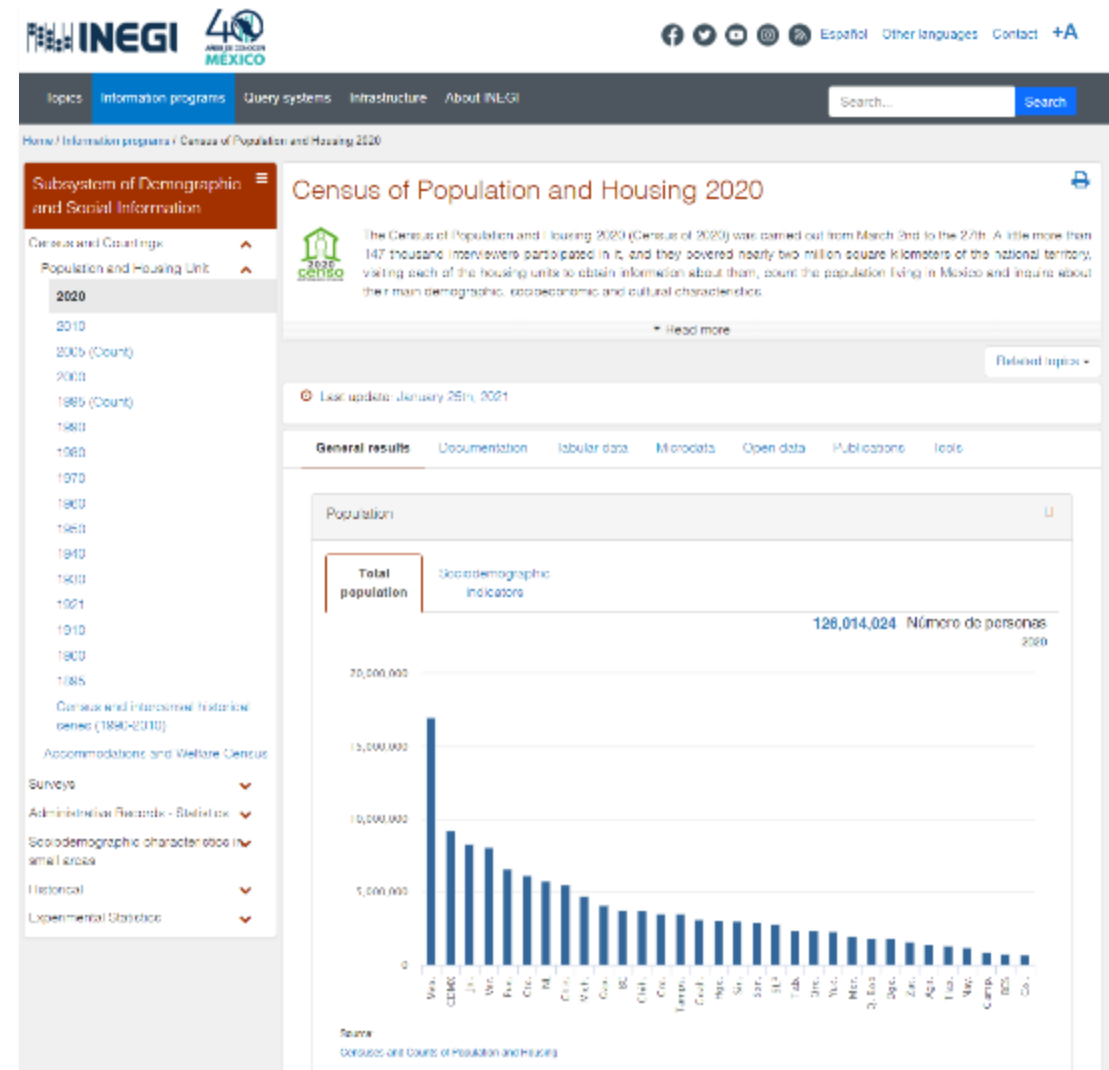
INEGI 40 AÑOS DE CONOCER MÉXICO

Español Other languages Contact +A

Topics Information programs Query systems Infrastructure About INEGI Search... Search

Home / Information programs / Census of Population and Housing 2020

Subsystem of Demographic and Social Information

Census and Countings
Population and Housing Unit
2020
2010
2005 (Count)
2000
1995 (Count)
1990
1980
1970
1960
1950
1940
1930
1921
1910
1900
1895
Census and intercensal historical series (1990-2010)
Accommodations and Welfare Census
Surveys
Administrative Records - Statistics
Sociodemographic characteristics in small areas
Historical
Experimental Statistics

Census of Population and Housing 2020

2020 censo

The Census of Population and Housing 2020 (Census of 2020) was carried out from March 2nd to the 27th. A little more than 147 thousand interviewers participated in it, and they covered nearly two million square kilometers of the national territory, visiting each of the housing units to obtain information about them, count the population living in Mexico and inquire about their main demographic, socioeconomic and cultural characteristics.

▾ Read more

Related topics ▾

Last update: January 25th, 2021

General results Documentation Tabular data Microdata Open data Publications Tools

Population

Total population Sociodemographic indicators

126,014,024 Número de personas
2020

20,000,000
15,000,000
10,000,000
5,000,000
0

Mex. CDMX Jal. Ver. Pue. Gto. NL Chis. Mich. Oax. BC Chih. Gro. Tamps. Coah. Hgo. Sin. Son. SLP Tab. Yuc. Qro. Mor. Q. Roo Dgo. Zac. Ags. Tlax. Nay. Camp. BCS Col.

Source:
Censuses and Counts of Population and Housing